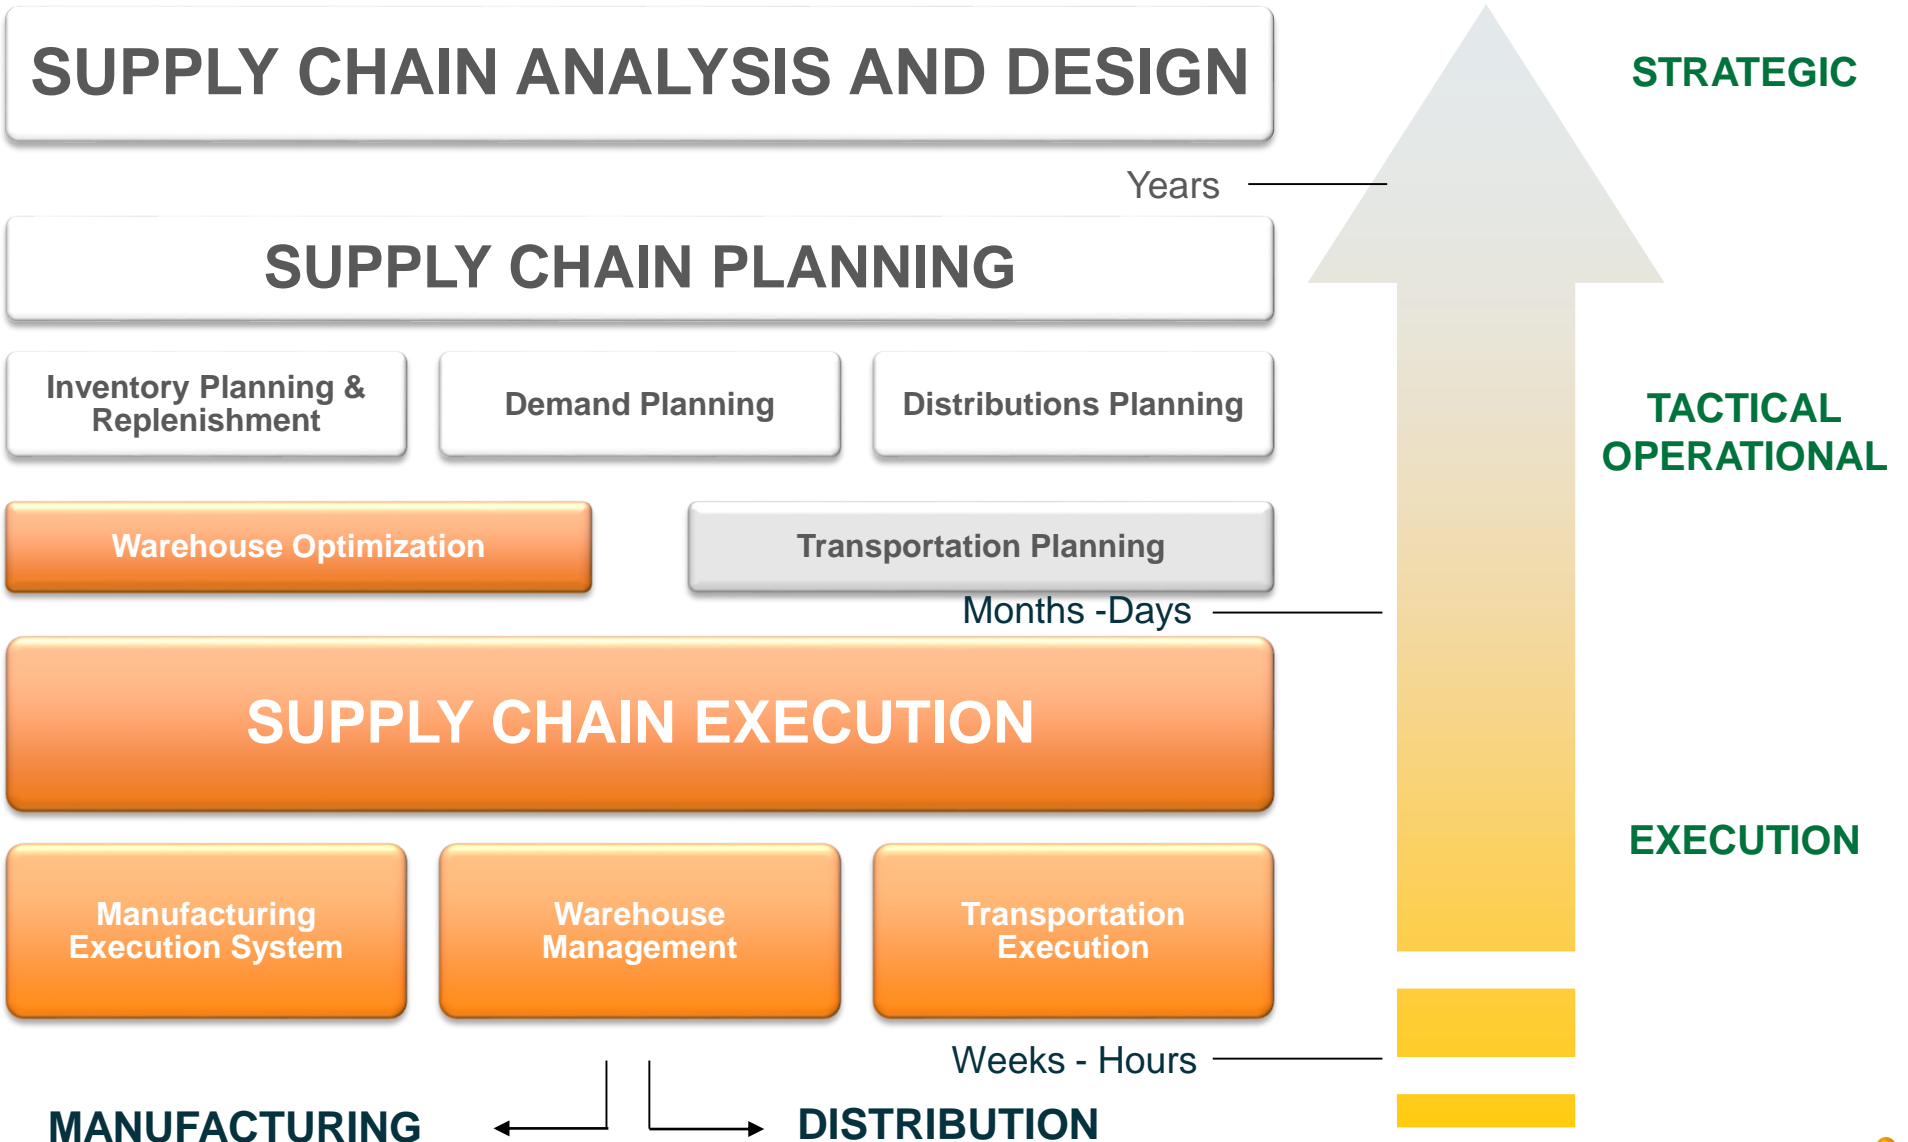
SUPPLY CHAIN ANALYSIS AND DESIGN

STRATEGIC

Years

SUPPLY CHAIN PLANNING

Inventory Planning & Replenishment

Demand Planning

Distributions Planning

TACTICAL OPERATIONAL

Warehouse Optimization

Transportation Planning

Months -Days

SUPPLY CHAIN EXECUTION

EXECUTION

Manufacturing Execution System

Warehouse Management

Transportation Execution

Weeks - Hours

MANUFACTURING

DISTRIBUTION